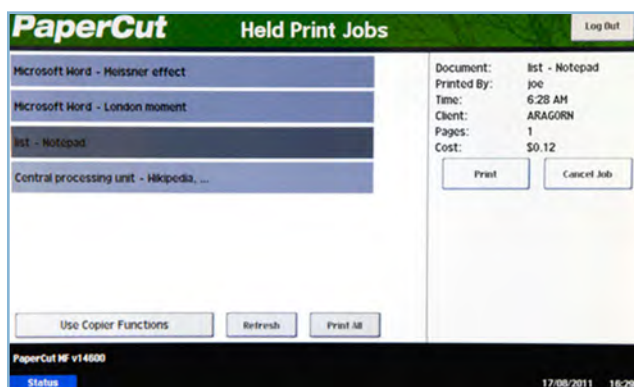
PaperCut Held Print Jobs

Log Out

Microsoft Hord - Meissner effect

Microsoft Hord - London moment

list - Notepad

Central processing unit - Hikipedia, ...

| Document: | list - Notepad |
|---|---|
| Printed By: | joe |
| Time: | 6:28 AM |
| Client: | ARAGORN |
| Pages: | 1 |
| Cost: | $0.12 |

Print

Cancel Job

Use Copier Functions

Refresh

Print All

PaperCut MF v14600

Status

17/08/2011 16:2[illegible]